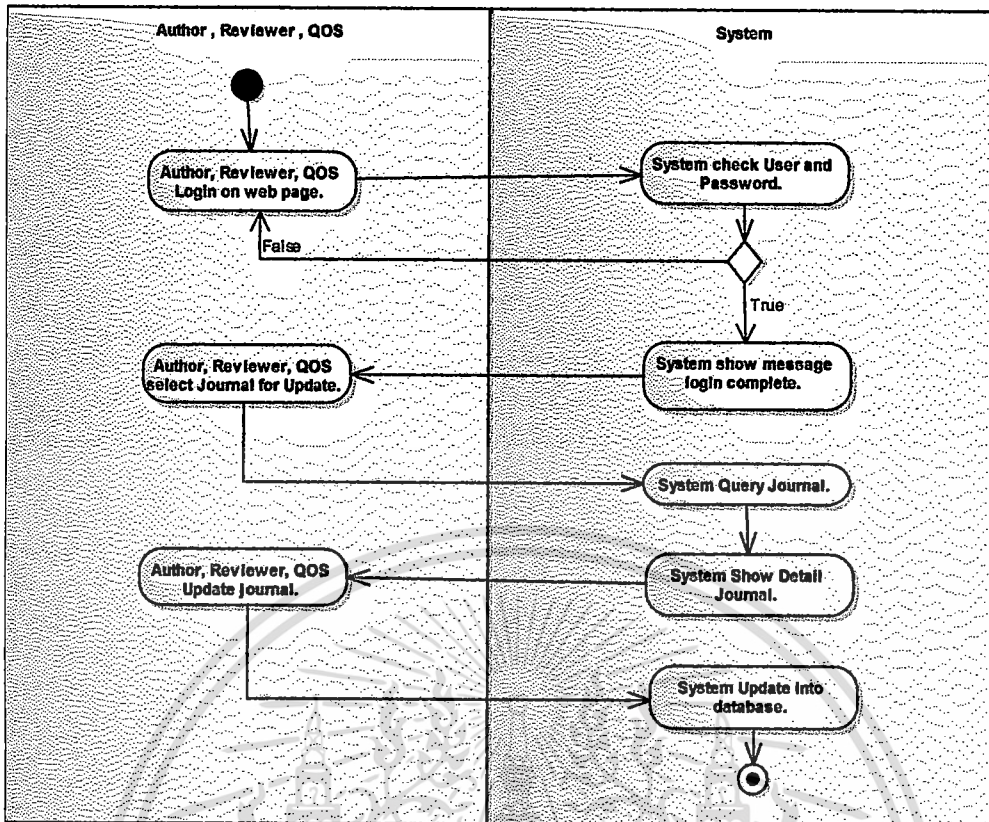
Author , Reviewer , QOS

System

Author, Reviewer, QOS Login on web page.

System check User and Password.

False

True

Author, Reviewer, QOS select Journal for Update.

System show message login complete.

System Query Journal.

Author, Reviewer, QOS Update journal.

System Show Detail Journal.

System Update into database.